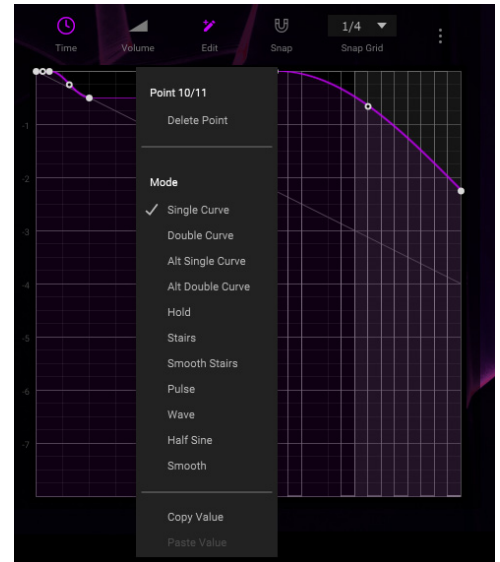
Time Volume Edit Snap 1/4 Snap Grid

-1
-2
-3
-4
-5
-6
-7

Point 10/11
Delete Point

Mode
✓ Single Curve
Double Curve
Alt Single Curve
Alt Double Curve
Hold
Stairs
Smooth Stairs
Pulse
Wave
Half Sine
Smooth

Copy Value
Paste Value